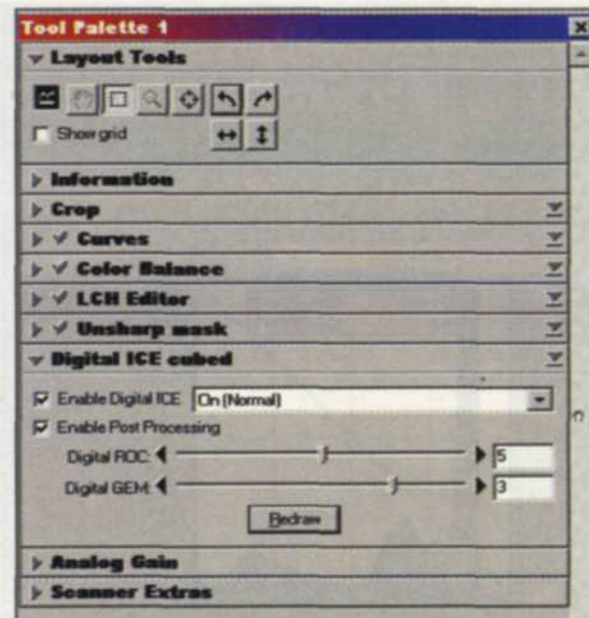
Tool Palette 1

Layout Tools

Show grid

Information

Crop

Curves

Color Balance

LCH Editor

Unsharp mask

Digital ICE cubed

Enable Digital ICE On (Normal)

Enable Post Processing

Digital ROC: 5

Digital GEM: 3

Redraw

Analog Gain

Scanner Extras